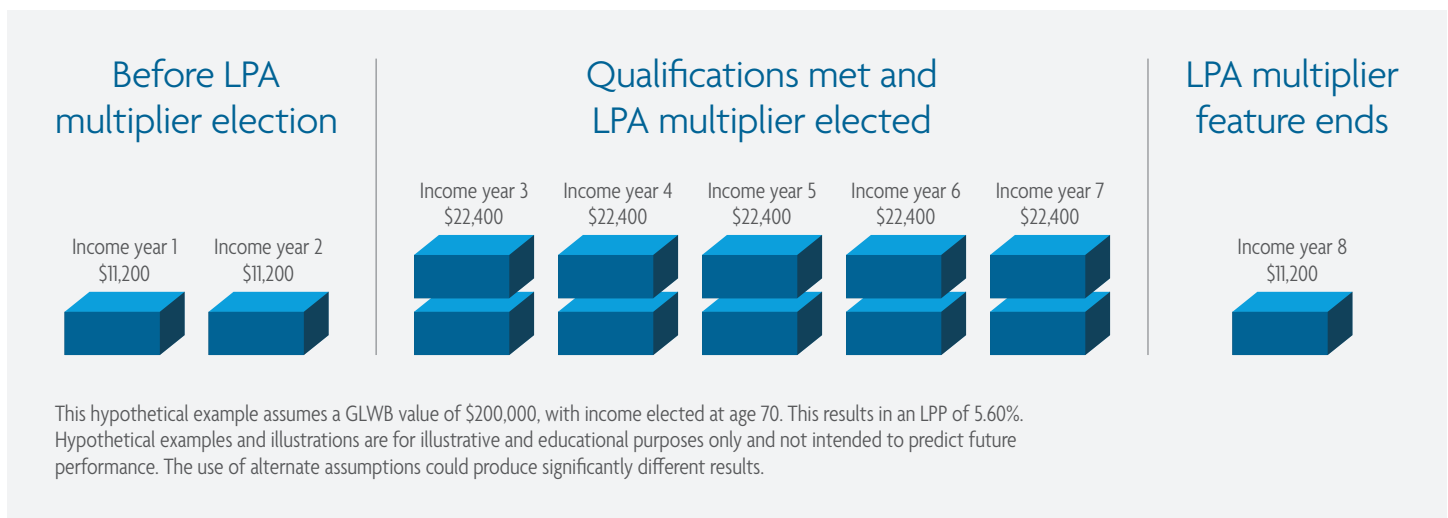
Before LPA multiplier election

Income year 1
$11,200

Income year 2
$11,200

Qualifications met and LPA multiplier elected

Income year 3
$22,400

Income year 4
$22,400

Income year 5
$22,400

Income year 6
$22,400

Income year 7
$22,400

LPA multiplier feature ends

Income year 8
$11,200

This hypothetical example assumes a GLWB value of $200,000, with income elected at age 70. This results in an LPP of 5.60%. Hypothetical examples and illustrations are for illustrative and educational purposes only and not intended to predict future performance. The use of alternate assumptions could produce significantly different results.